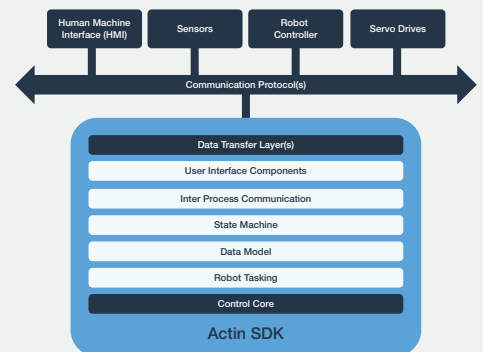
Human Machine Interface (HMI)

Sensors

Robot Controller

Servo Drives

Communication Protocol(s)

Data Transfer Layer(s)

User Interface Components

Inter Process Communication

State Machine

Data Model

Robot Tasking

Control Core

Actin SDK